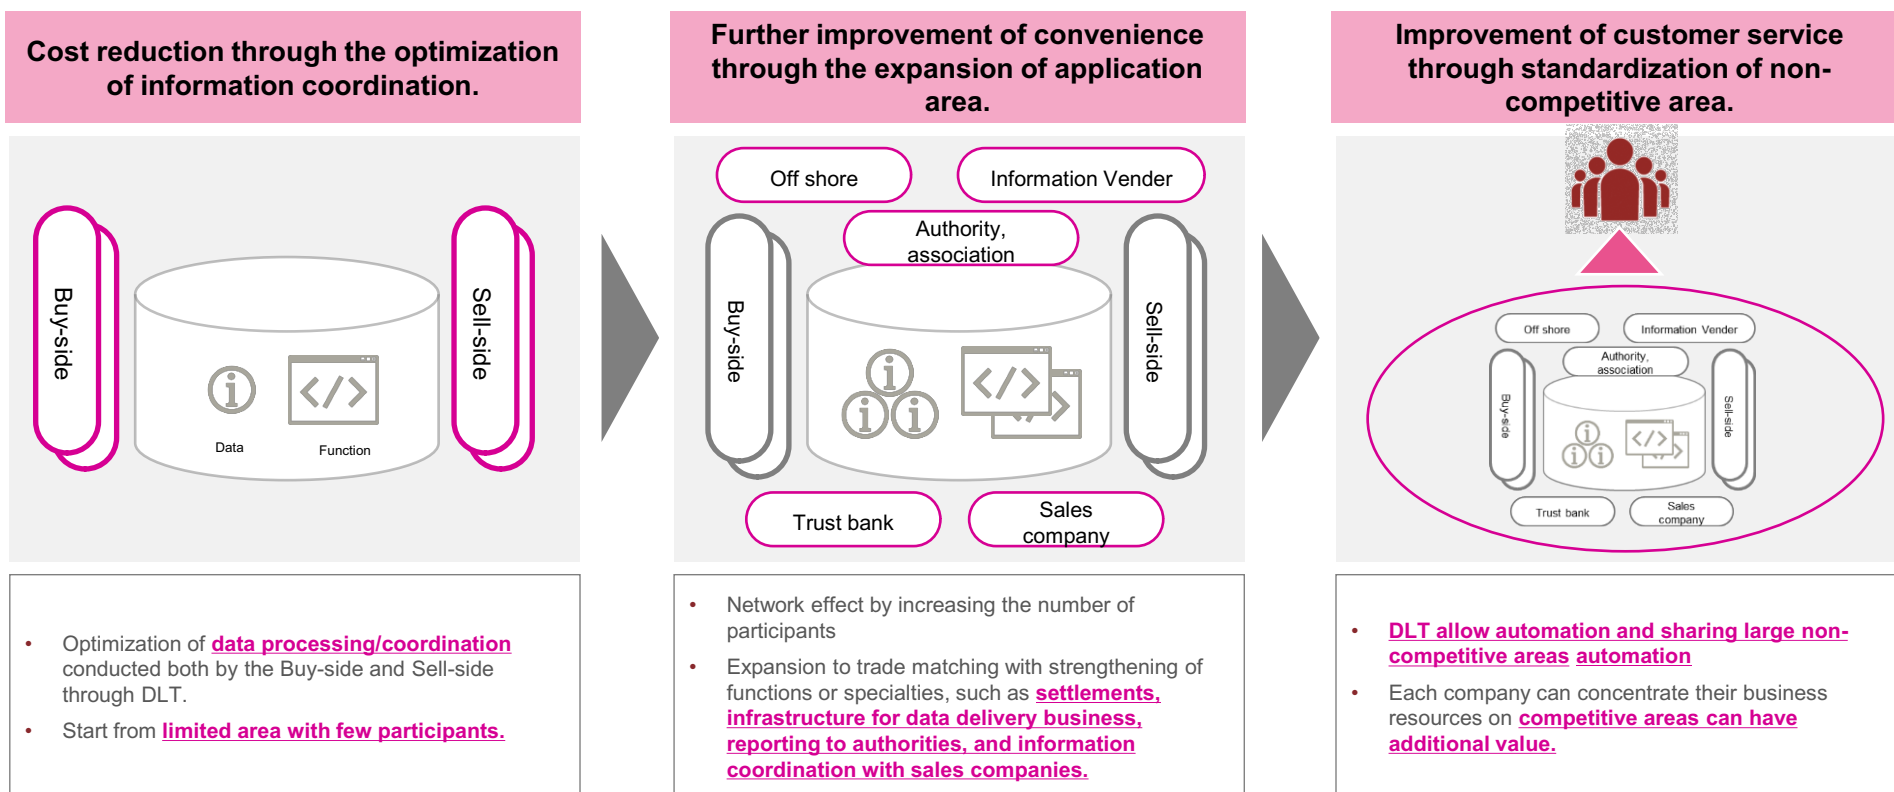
Cost reduction through the optimization of information coordination.

Buy-side

Data

Function

Sell-side

• Optimization of data processing/coordination conducted both by the Buy-side and Sell-side through DLT.

• Start from limited area with few participants.

Further improvement of convenience through the expansion of application area.

Off shore

Information Vender

Authority, association

Buy-side

Sell-side

Trust bank

Sales company

• Network effect by increasing the number of participants

• Expansion to trade matching with strengthening of functions or specialties, such as settlements, infrastructure for data delivery business, reporting to authorities, and information coordination with sales companies.

Improvement of customer service through standardization of non-competitive area.

Off shore

Information Vender

Authority, association

Buy-side

Sell-side

Trust bank

Sales company

• DLT allow automation and sharing large non-competitive areas automation

• Each company can concentrate their business resources on competitive areas can have additional value.